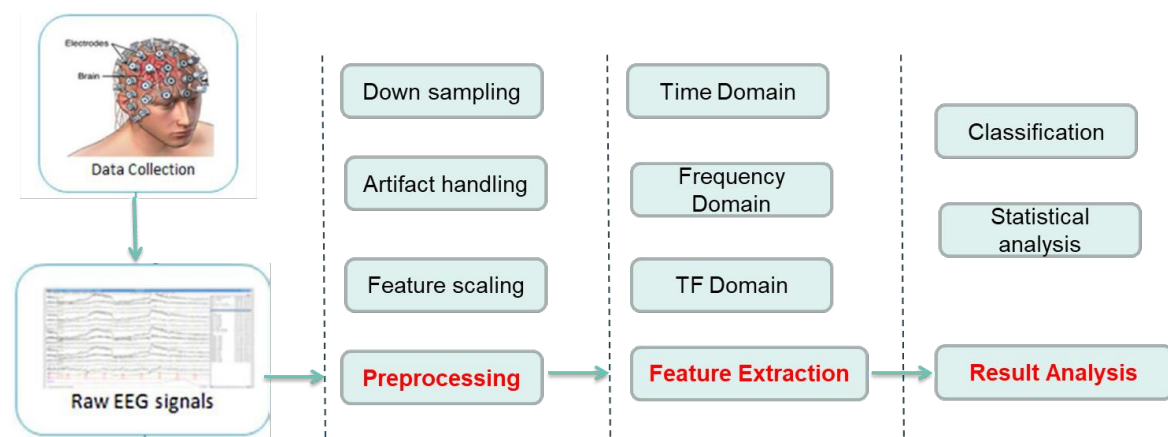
Electrodes
Brain
Data Collection

Raw EEG signals

Down sampling

Artifact handling

Feature scaling

Preprocessing

Time Domain

Frequency Domain

TF Domain

Feature Extraction

Classification

Statistical analysis

Result Analysis